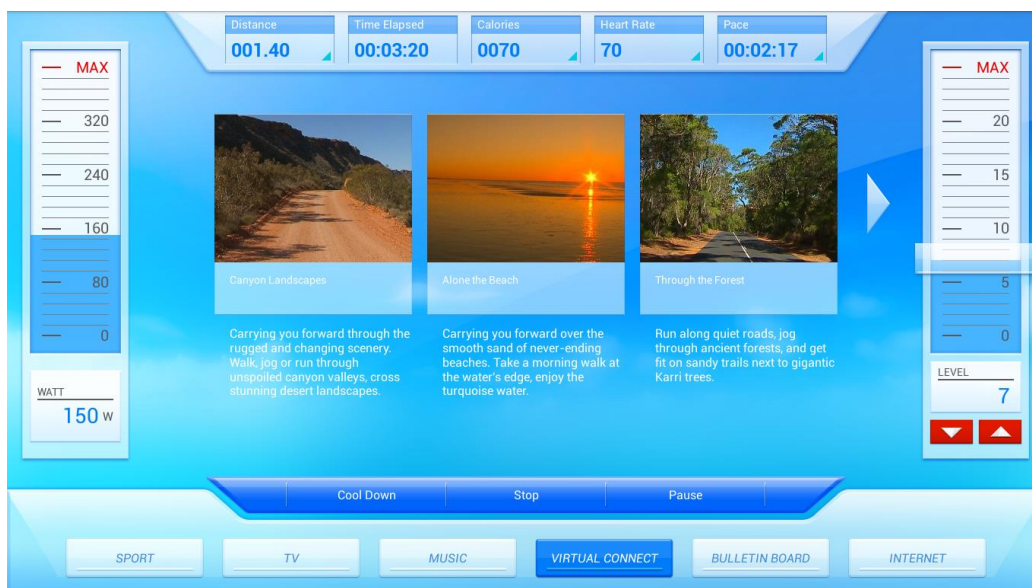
Distance
001.40

Time Elapsed
00:03:20

Calories
0070

Heart Rate
70

Pace
00:02:17

MAX
320
240
160
80
0

WATT
150 W

Canyon Landscapes

Carrying you forward through the rugged and changing scenery. Walk, jog or run through unspoiled canyon valleys, cross stunning desert landscapes.

Alone the Beach

Carrying you forward over the smooth sand of never-ending beaches. Take a morning walk at the water's edge, enjoy the turquoise water.

Through the Forest

Run along quiet roads, jog through ancient forests, and get fit on sandy trails next to gigantic Karri trees.

MAX
20
15
10
5
0

LEVEL
7

Cool Down
Stop
Pause

SPORT
TV
MUSIC
VIRTUAL CONNECT
BULLETIN BOARD
INTERNET